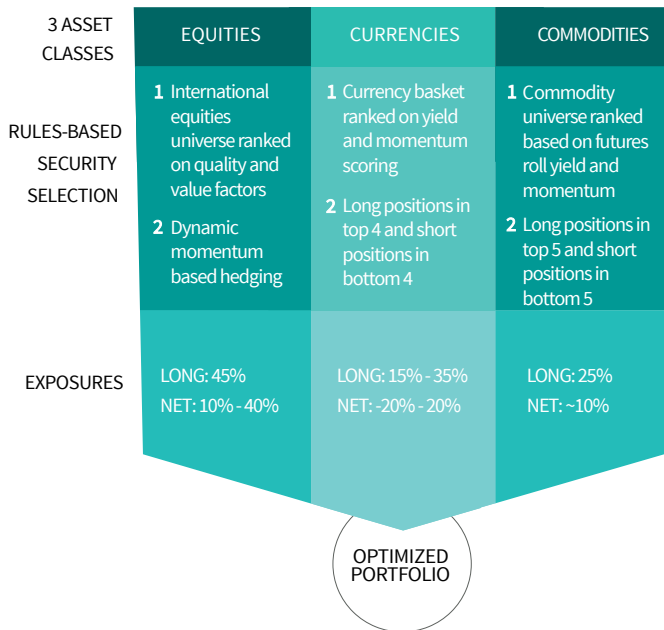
3 ASSET CLASSES

RULES-BASED SECURITY SELECTION

EXPOSURES

| EQUITIES | CURRENCIES | COMMODITIES |
|---|---|---|
| 1 International equities universe ranked on quality and value factors<br>2 Dynamic momentum based hedging | 1 Currency basket ranked on yield and momentum scoring<br>2 Long positions in top 4 and short positions in bottom 4 | 1 Commodity universe ranked based on futures roll yield and momentum<br>2 Long positions in top 5 and short positions in bottom 5 |
| LONG: 45%<br>NET: 10% - 40% | LONG: 15% - 35%<br>NET: -20% - 20% | LONG: 25%<br>NET: ~10% |

OPTIMIZED PORTFOLIO